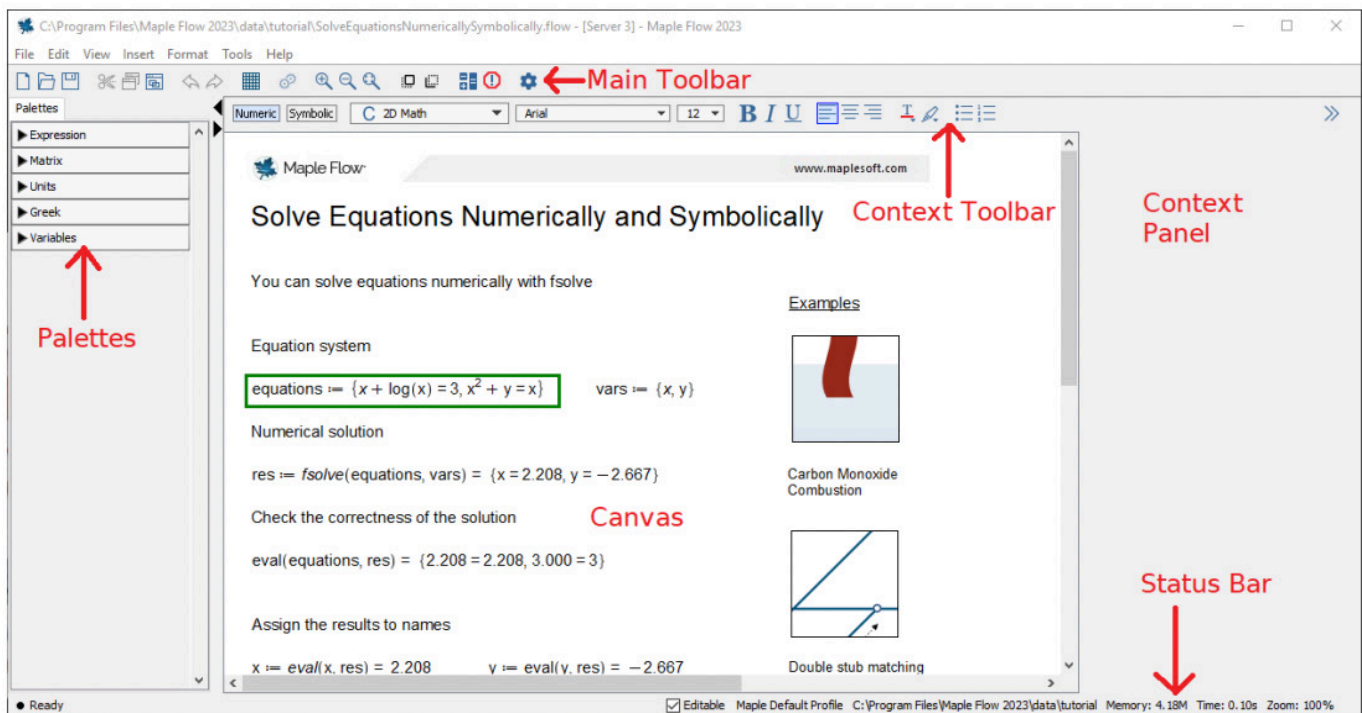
C:\Program Files\Maple Flow 2023\data\tutorial\SolveEquationsNumericallySymbolically.flow - [Server 3] - Maple Flow 2023

File Edit View Insert Format Tools Help

Main Toolbar

Palettes

Expression
Matrix
Units
Greek
Variables

Palettes

Numeric Symbolic C 2D Math Arial 12 B I U

Maple Flow www.maplesoft.com

Solve Equations Numerically and Symbolically

Context Toolbar

Context Panel

You can solve equations numerically with fsolve

Examples

Equation system

equations := $\{x + \log(x) = 3, x^2 + y = x\}$ vars := $\{x, y\}$

Numerical solution

res := *fsolve*(equations, vars) = $\{x = 2.208, y = -2.667\}$

Carbon Monoxide Combustion

Check the correctness of the solution

Canvas

eval(equations, res) = $\{2.208 = 2.208, 3.000 = 3\}$

Status Bar

Assign the results to names

x := *eval*(x, res) = 2.208 y := eval(y, res) = $-2.667$

Double stub matching

● Ready

Editable Maple Default Profile C:\Program Files\Maple Flow 2023\data\tutorial Memory: 4.18M Time: 0.10s Zoom: 100%